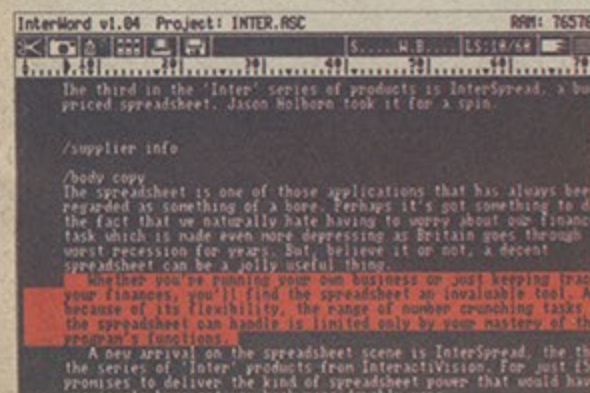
InterWord v1.04 Project: INTER.ASC RAM: 7657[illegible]

S.....W.B..... LS:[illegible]

The third in the 'Inter' series of products is InterSpread, a bu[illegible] priced spreadsheet. Jason Holborn took it for a spin.

/supplier info

/body copy
The spreadsheet is one of those applications that has always bee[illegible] regarded as something of a bore. Perhaps it's got something to d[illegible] the fact that we naturally hate having to worry about our financ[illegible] task which is made even more depressing as Britain goes through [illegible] worst recession for years. But, believe it or not, a decent spreadsheet can be a jolly useful thing.
Whether you're running your own business or just keeping trac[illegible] your finances, you'll find the spreadsheet an invaluable tool. A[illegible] because of its flexibility, the range of number crunching tasks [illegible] the spreadsheet can handle is limited only by your mastery of th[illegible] program's functions.
A new arrival on the spreadsheet scene is InterSpread, the th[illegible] the series of 'Inter' products from InteractiVision. For just £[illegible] promises to deliver the kind of spreadsheet power that would hav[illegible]